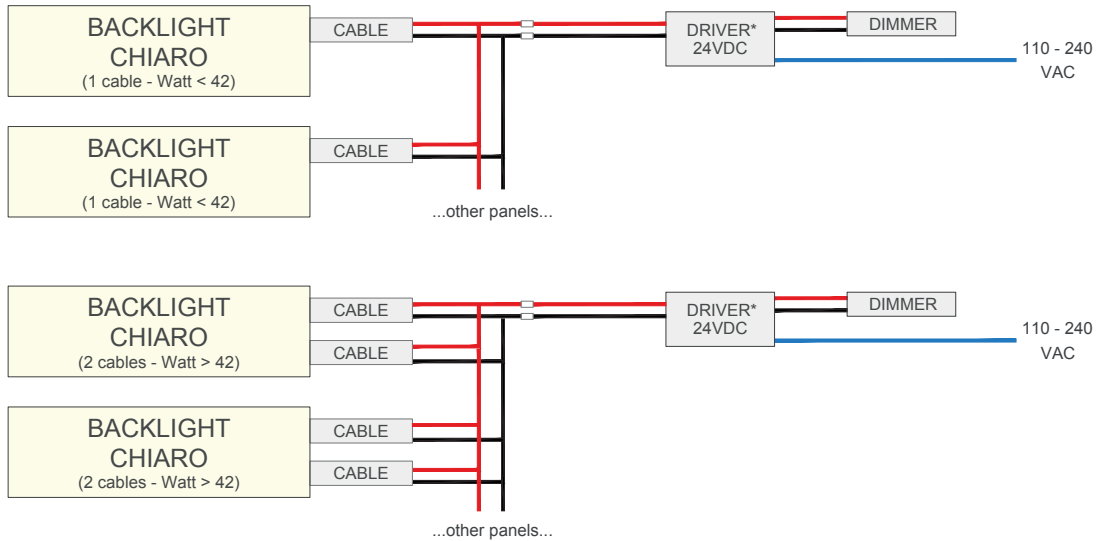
BACKLIGHT CHIARO
(1 cable - Watt < 42)

CABLE

DRIVER*
24VDC

DIMMER

110 - 240
VAC

BACKLIGHT CHIARO
(1 cable - Watt < 42)

CABLE

...other panels...

BACKLIGHT CHIARO
(2 cables - Watt > 42)

CABLE

CABLE

DRIVER*
24VDC

DIMMER

110 - 240
VAC

BACKLIGHT CHIARO
(2 cables - Watt > 42)

CABLE

CABLE

...other panels...